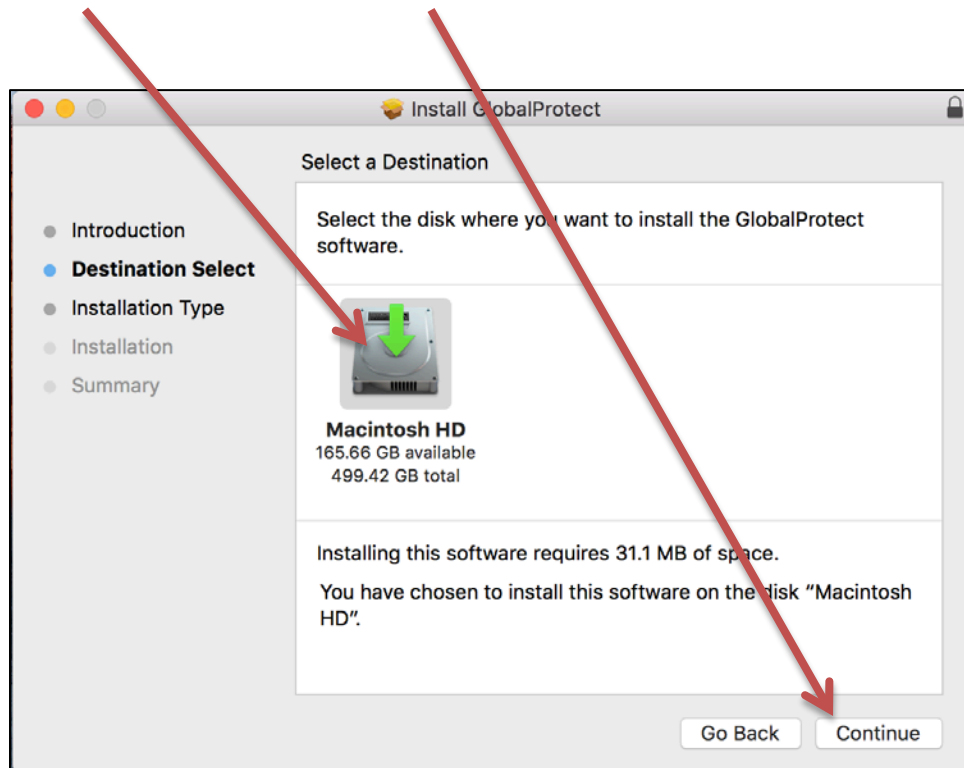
Install GlobalProtect

Select a Destination

Introduction
Destination Select
Installation Type
Installation
Summary

Select the disk where you want to install the GlobalProtect software.

Macintosh HD
165.66 GB available
499.42 GB total

Installing this software requires 31.1 MB of space.

You have chosen to install this software on the disk "Macintosh HD".

Go Back
Continue